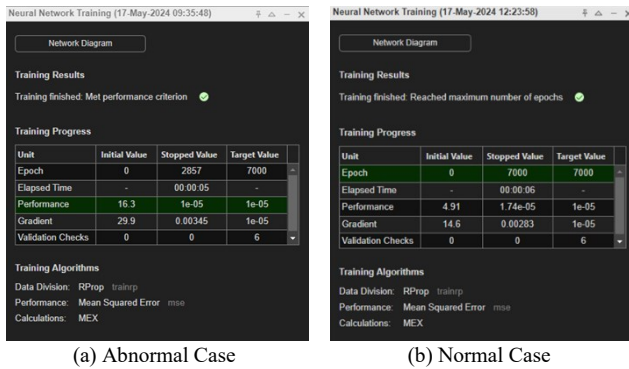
Neural Network Training (17-May-2024 09:35:48)

Network Diagram

Training Results

Training finished: Met performance criterion

Training Progress

| Unit | Initial Value | Stopped Value | Target Value |
|---|---|---|---|
| Epoch | 0 | 2857 | 7000 |
| Elapsed Time | - | 00:00:05 | - |
| Performance | 16.3 | 1e-05 | 1e-05 |
| Gradient | 29.9 | 0.00345 | 1e-05 |
| Validation Checks | 0 | 0 | 6 |

Training Algorithms

Data Division: RProp trainrp

Performance: Mean Squared Error mse

Calculations: MEX

(a) Abnormal Case

Neural Network Training (17-May-2024 12:23:58)

Network Diagram

Training Results

Training finished: Reached maximum number of epochs

Training Progress

| Unit | Initial Value | Stopped Value | Target Value |
|---|---|---|---|
| Epoch | 0 | 7000 | 7000 |
| Elapsed Time | - | 00:00:06 | - |
| Performance | 4.91 | 1.74e-05 | 1e-05 |
| Gradient | 14.6 | 0.00283 | 1e-05 |
| Validation Checks | 0 | 0 | 6 |

Training Algorithms

Data Division: RProp trainrp

Performance: Mean Squared Error mse

Calculations: MEX

(b) Normal Case